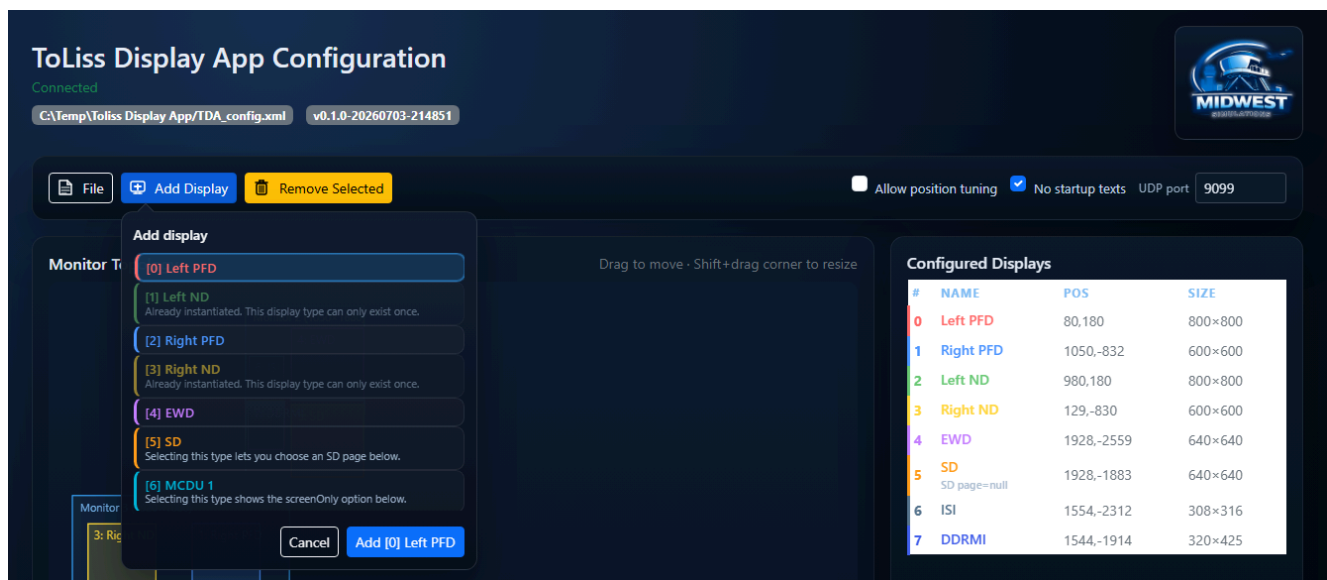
ToLiss Display App Configuration

Connected

C:\Temp\Toliss Display App/TDA_config.xml v0.1.0-20260703-214851

MIDWEST SIMULATIONS

File Add Display Remove Selected

Allow position tuning No startup texts UDP port 9099

Add display

[0] Left PFD

[1] Left ND
Already instantiated. This display type can only exist once.

[2] Right PFD

[3] Right ND
Already instantiated. This display type can only exist once.

[4] EWD

[5] SD
Selecting this type lets you choose an SD page below.

[6] MCDU 1
Selecting this type shows the screenOnly option below.

Cancel Add [0] Left PFD

Monitor T

Drag to move · Shift+drag corner to resize

Monitor

3: Rig

Configured Displays

| # | NAME | POS | SIZE |
|---|---|---|---|
| 0 | Left PFD | 80,180 | 800×800 |
| 1 | Right PFD | 1050,-832 | 600×600 |
| 2 | Left ND | 980,180 | 800×800 |
| 3 | Right ND | 129,-830 | 600×600 |
| 4 | EWD | 1928,-2559 | 640×640 |
| 5 | SD SD page=null | 1928,-1883 | 640×640 |
| 6 | ISI | 1554,-2312 | 308×316 |
| 7 | DDRMI | 1544,-1914 | 320×425 |